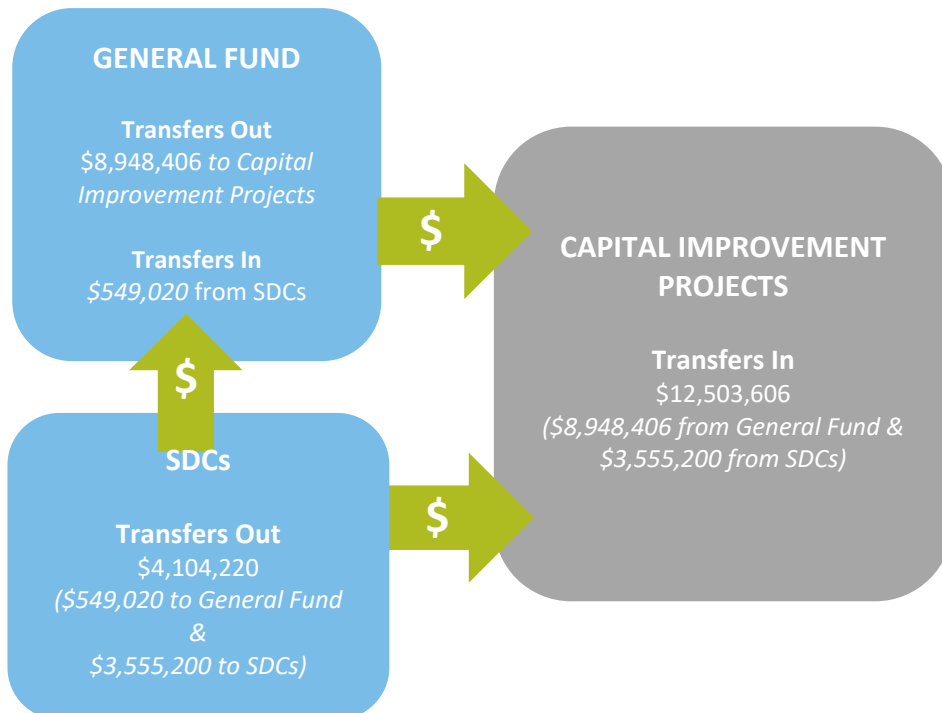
GENERAL FUND

Transfers Out
\$8,948,406 to Capital Improvement Projects

Transfers In
\$549,020 from SDCs

\$

\$

CAPITAL IMPROVEMENT PROJECTS

Transfers In
\$12,503,606
(\$8,948,406 from General Fund & \$3,555,200 from SDCs)

SDCs

Transfers Out
\$4,104,220
(\$549,020 to General Fund & \$3,555,200 to SDCs)

\$